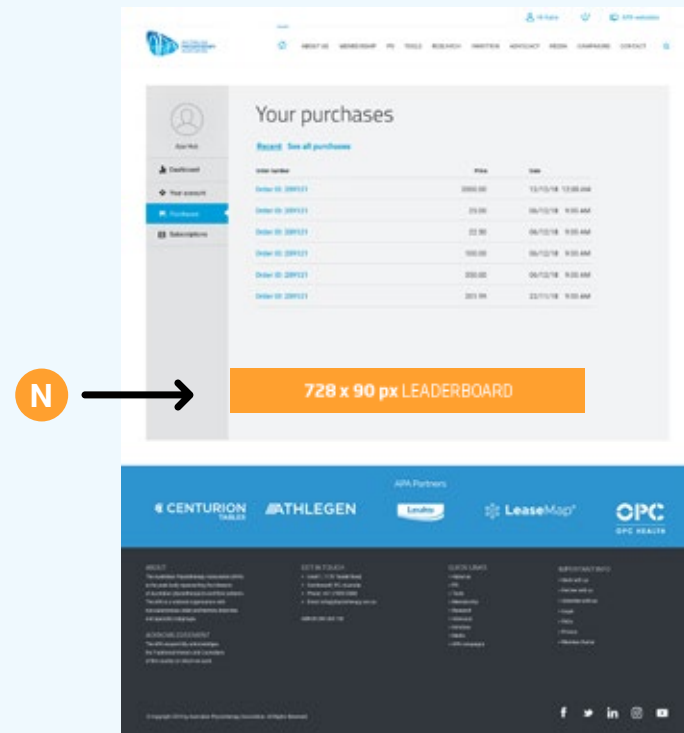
Hi Kate

APA website

ABOUT US MEMBERSHIP PD TOOLS RESEARCH INNOVATION ADVOCACY MEDIA CAMPAIGNS CONTACT

Dashboard

Your account

Purchases

Subscriptions

Your purchases

Recent See all purchases

| Order number | Price | Date |
|---|---|---|
| Order ID: 209121 | 2000.00 | 13/12/18 12:08 AM |
| Order ID: 209121 | 23.00 | 06/12/18 9:35 AM |
| Order ID: 209121 | 22.50 | 06/12/18 9:35 AM |
| Order ID: 209121 | 100.00 | 06/12/18 9:35 AM |
| Order ID: 209121 | 350.00 | 06/12/18 9:35 AM |
| Order ID: 209121 | 203.99 | 22/11/18 9:35 AM |

N

728 x 90 px LEADERBOARD

APA Partners

CENTURION TABLES

ATHLEGEN

LeaseMap

OPC
OPC HEALTH

ABOUT

GET IN TOUCH

QUICK LINKS

IMPORTANT INFO

ACKNOWLEDGEMENT

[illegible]